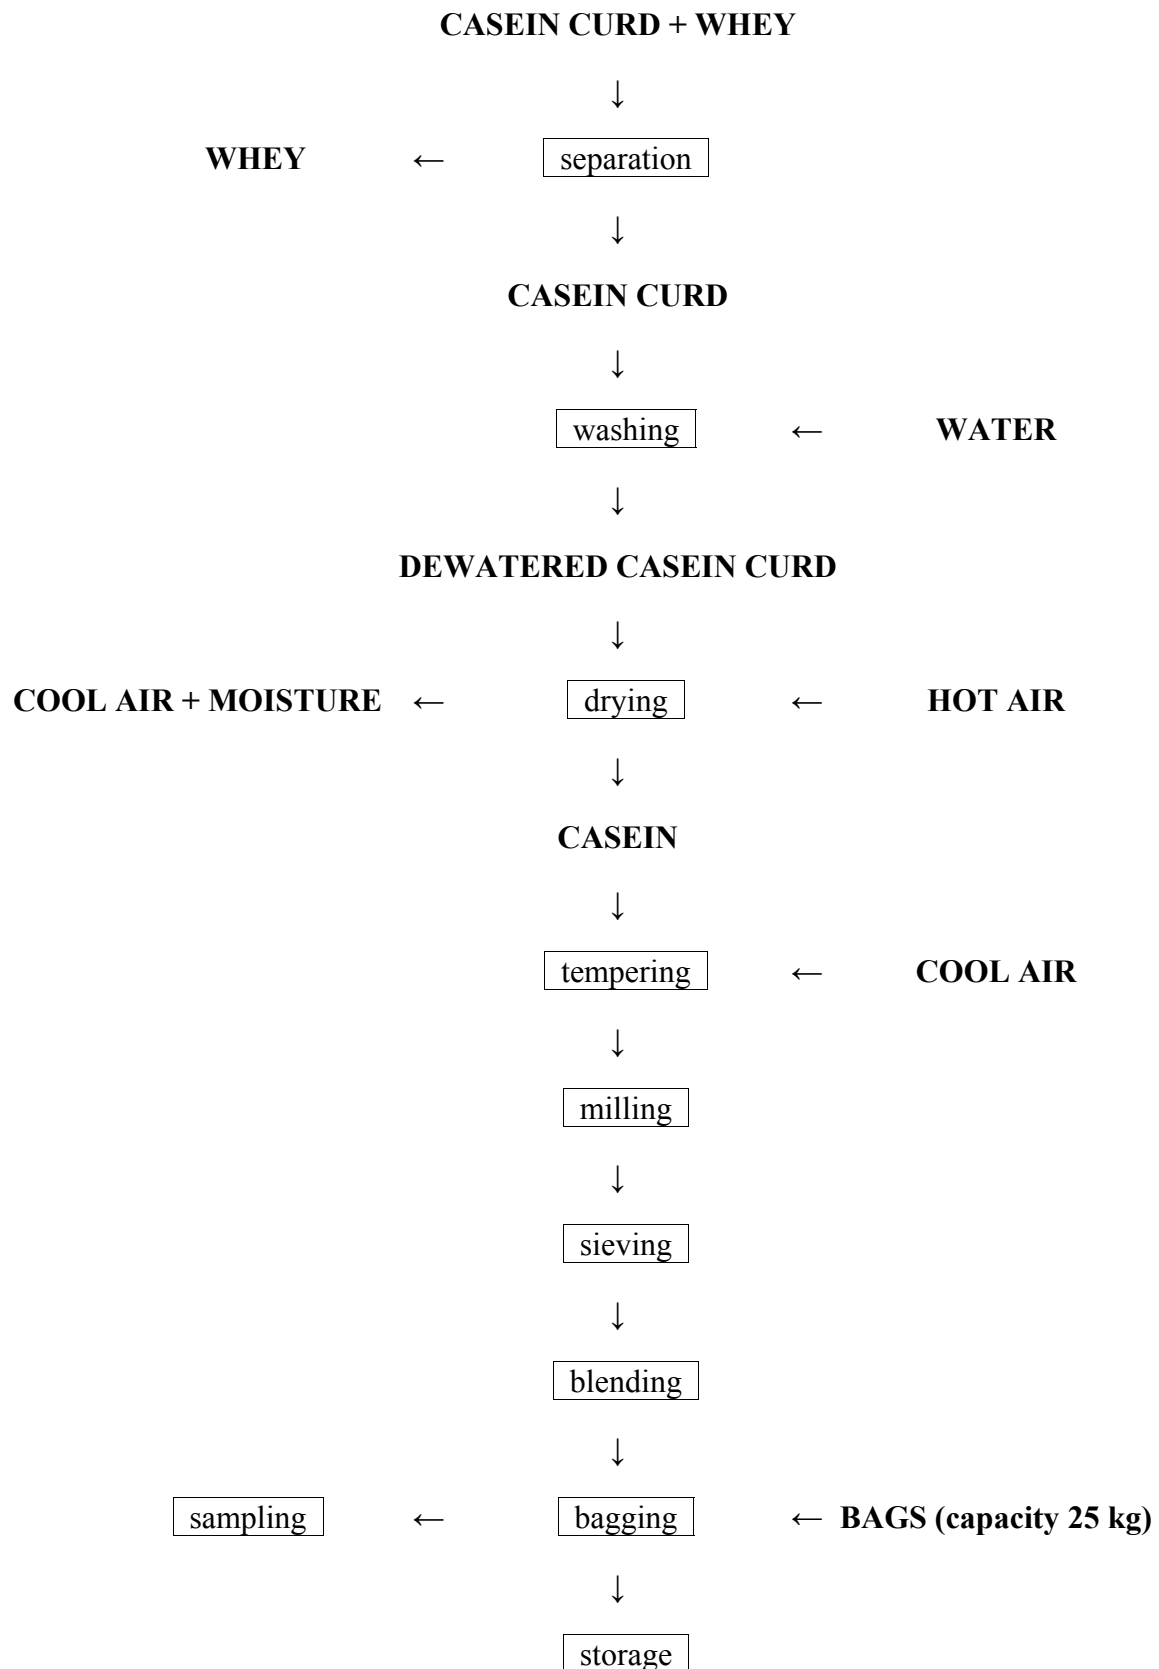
CASEIN CURD + WHEY

↓

WHEY ← separation

↓

CASEIN CURD

↓

washing ← WATER

↓

DEWATERED CASEIN CURD

↓

COOL AIR + MOISTURE ← drying ← HOT AIR

↓

CASEIN

↓

tempering ← COOL AIR

↓

milling

↓

sieving

↓

blending

↓

sampling ← bagging ← BAGS (capacity 25 kg)

↓

storage